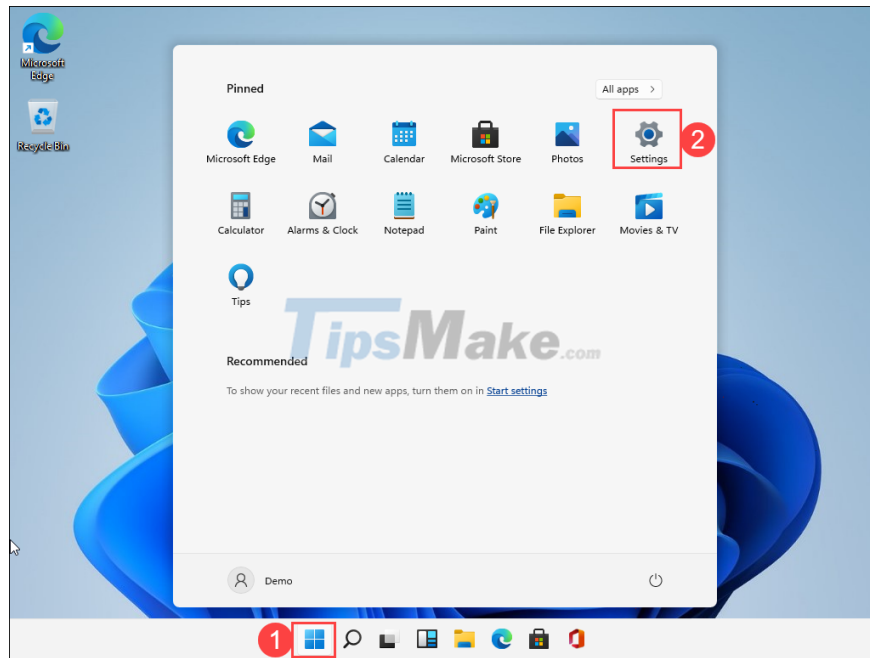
Microsoft Edge

Recycle Bin

Pinned

All apps >

Microsoft Edge
Mail
Calendar
Microsoft Store
Photos
Settings

2

Calculator
Alarms & Clock
Notepad
Paint
File Explorer
Movies & TV

Tips

TipsMake.com

Recommended

To show your recent files and new apps, turn them on in Start settings

Demo

1